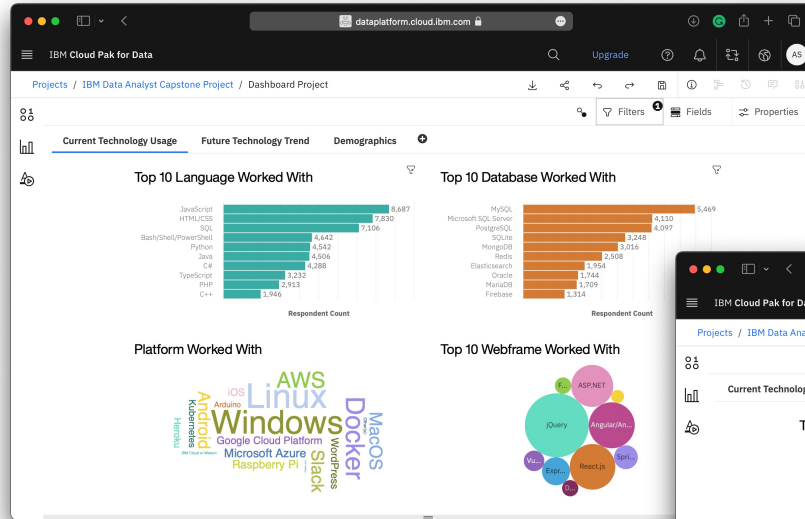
dataplatform.cloud.ibm.com

IBM Cloud Pak for Data

Upgrade

AS

Projects / IBM Data Analyst Capstone Project / Dashboard Project

Filters 1 Fields Properties

Current Technology Usage Future Technology Trend Demographics

Top 10 Language Worked With

| Language | Count |
|---|---|
| JavaScript | 8,687 |
| HTML/CSS | 7,830 |
| SQL | 7,106 |
| Bash/Shell/PowerShell | 4,642 |
| Python | 4,542 |
| Java | 4,506 |
| C# | 4,288 |
| TypeScript | 3,232 |
| PHP | 2,913 |
| C++ | 1,946 |

Respondent Count

Top 10 Database Worked With

| Database | Count |
|---|---|
| MySQL | 5,469 |
| Microsoft SQL Server | 4,110 |
| PostgreSQL | 4,097 |
| SQLite | 3,248 |
| MongoDB | 3,016 |
| Redis | 2,508 |
| Elasticsearch | 1,954 |
| Oracle | 1,744 |
| MariaDB | 1,709 |
| Firebase | 1,314 |

Respondent Count

Platform Worked With

AWS Linux iOS Arduino Android Windows Docker MacOS Kubernetes Heroku IBM Cloud or Watson Google Cloud Platform Microsoft Azure WordPress Raspberry Pi Slack

Top 10 Webframe Worked With

F... ASP.NET jQuery Angular/An... Vu... Spri... Expr... React.js D...

IBM Cloud Pak for Da

Projects / IBM Data Ana

Current Technolog

T